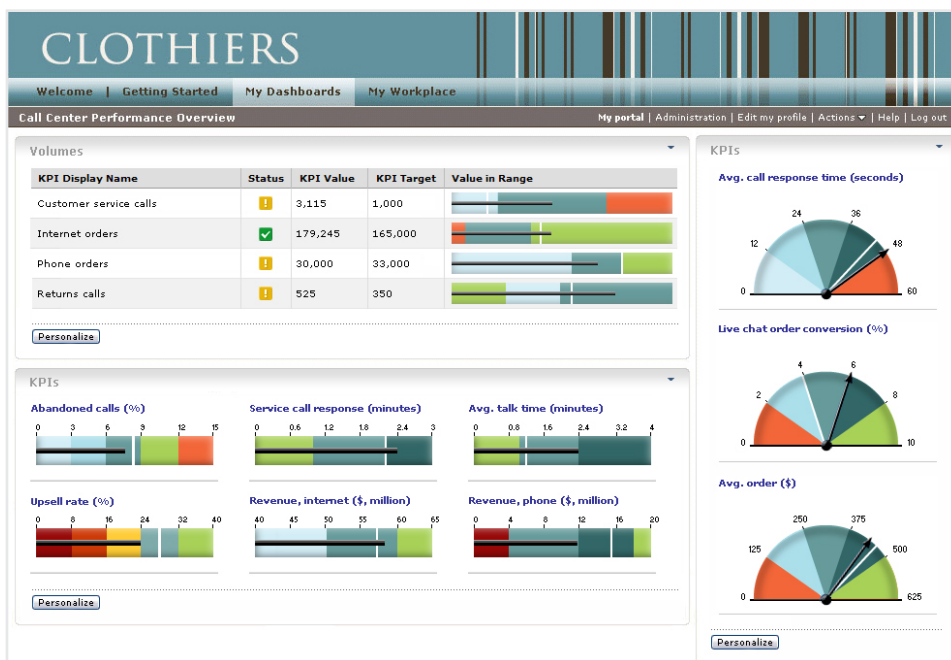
CLOTHIERS

Welcome | Getting Started | My Dashboards | My Workplace

Call Center Performance Overview

My portal | Administration | Edit my profile | Actions ▾ | Help | Log out

Volumes

| KPI Display Name | Status | KPI Value | KPI Target | Value in Range |
|---|---|---|---|---|
| Customer service calls | ! | 3,115 | 1,000 | |
| Internet orders | ✓ | 179,245 | 165,000 | |
| Phone orders | ! | 30,000 | 33,000 | |
| Returns calls | ! | 525 | 350 | |

Personalize

KPIs

Abandoned calls (%)
0 3 6 9 12 15

Service call response (minutes)
0 0.6 1.2 1.8 2.4 3

Avg. talk time (minutes)
0 0.8 1.6 2.4 3.2 4

Upsell rate (%)
0 8 16 24 32 40

Revenue, internet ($, million)
40 45 50 55 60 65

Revenue, phone ($, million)
0 4 8 12 16 20

Personalize

KPIs

Avg. call response time (seconds)
0 12 24 36 48 60

Live chat order conversion (%)
0 2 4 6 8 10

Avg. order ($)
0 125 250 375 500 625

Personalize